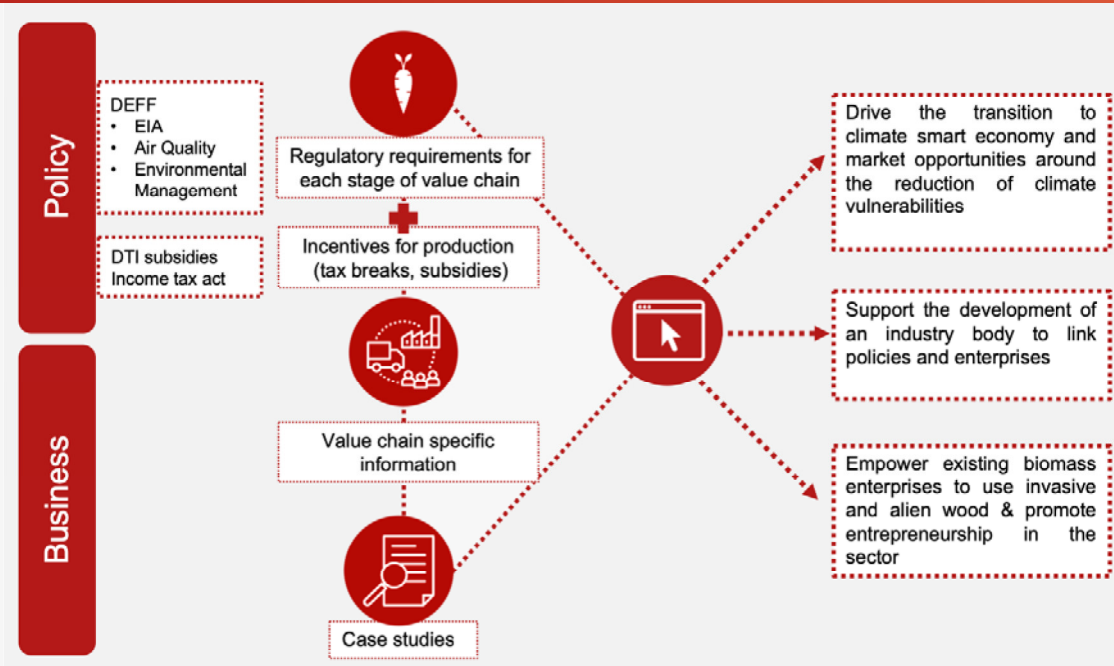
Policy

DEFF
• EIA
• Air Quality
• Environmental Management

DTI subsidies
Income tax act

Regulatory requirements for each stage of value chain

Incentives for production (tax breaks, subsidies)

Business

Value chain specific information

Case studies

Drive the transition to climate smart economy and market opportunities around the reduction of climate vulnerabilities

Support the development of an industry body to link policies and enterprises

Empower existing biomass enterprises to use invasive and alien wood & promote entrepreneurship in the sector